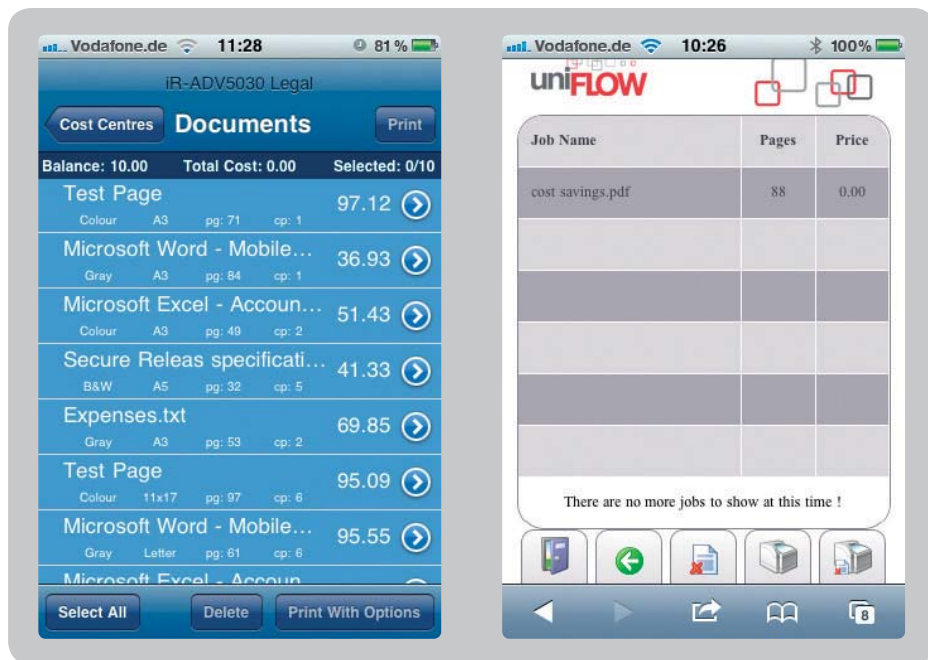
Vodafone.de 11:28 81 %

iR-ADV5030 Legal

Cost Centres Documents Print

Balance: 10.00 Total Cost: 0.00 Selected: 0/10

Test Page
Colour A3 pg: 71 cp: 1
97.12

Microsoft Word - Mobile...
Gray A3 pg: 84 cp: 1
36.93

Microsoft Excel - Accoun...
Colour A3 pg: 49 cp: 2
51.43

Secure Releas specificati...
B&W A5 pg: 32 cp: 5
41.33

Expenses.txt
Gray A3 pg: 53 cp: 2
69.85

Test Page
Colour 11x17 pg: 97 cp: 6
95.09

Microsoft Word - Mobile...
Gray Letter pg: 61 cp: 6
95.55

Microsoft Excel - Accoun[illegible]

Select All Delete Print With Options

Vodafone.de 10:26 100%

uniFLOW

| Job Name | Pages | Price |
|---|---|---|
| cost savings.pdf | 88 | 0.00 |
| | | |
| | | |
| | | |
| | | |
| | | |

There are no more jobs to show at this time !

8